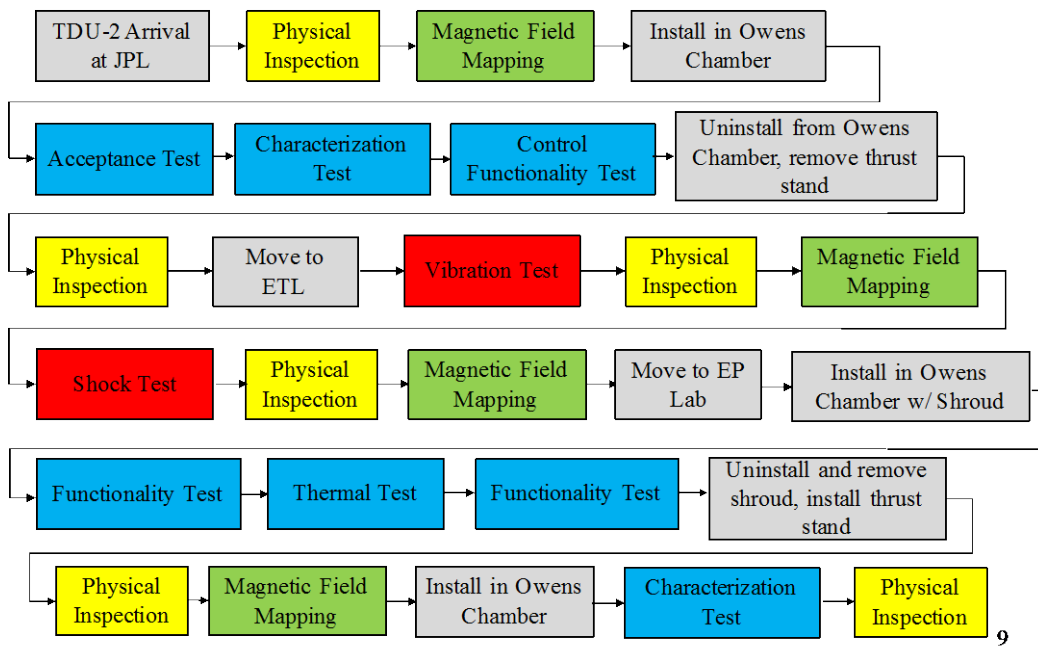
TDU-2 Arrival at JPL

Physical Inspection

Magnetic Field Mapping

Install in Owens Chamber

Acceptance Test

Characterization Test

Control Functionality Test

Uninstall from Owens Chamber, remove thrust stand

Physical Inspection

Move to ETL

Vibration Test

Physical Inspection

Magnetic Field Mapping

Shock Test

Physical Inspection

Magnetic Field Mapping

Move to EP Lab

Install in Owens Chamber w/ Shroud

Functionality Test

Thermal Test

Functionality Test

Uninstall and remove shroud, install thrust stand

Physical Inspection

Magnetic Field Mapping

Install in Owens Chamber

Characterization Test

Physical Inspection

9